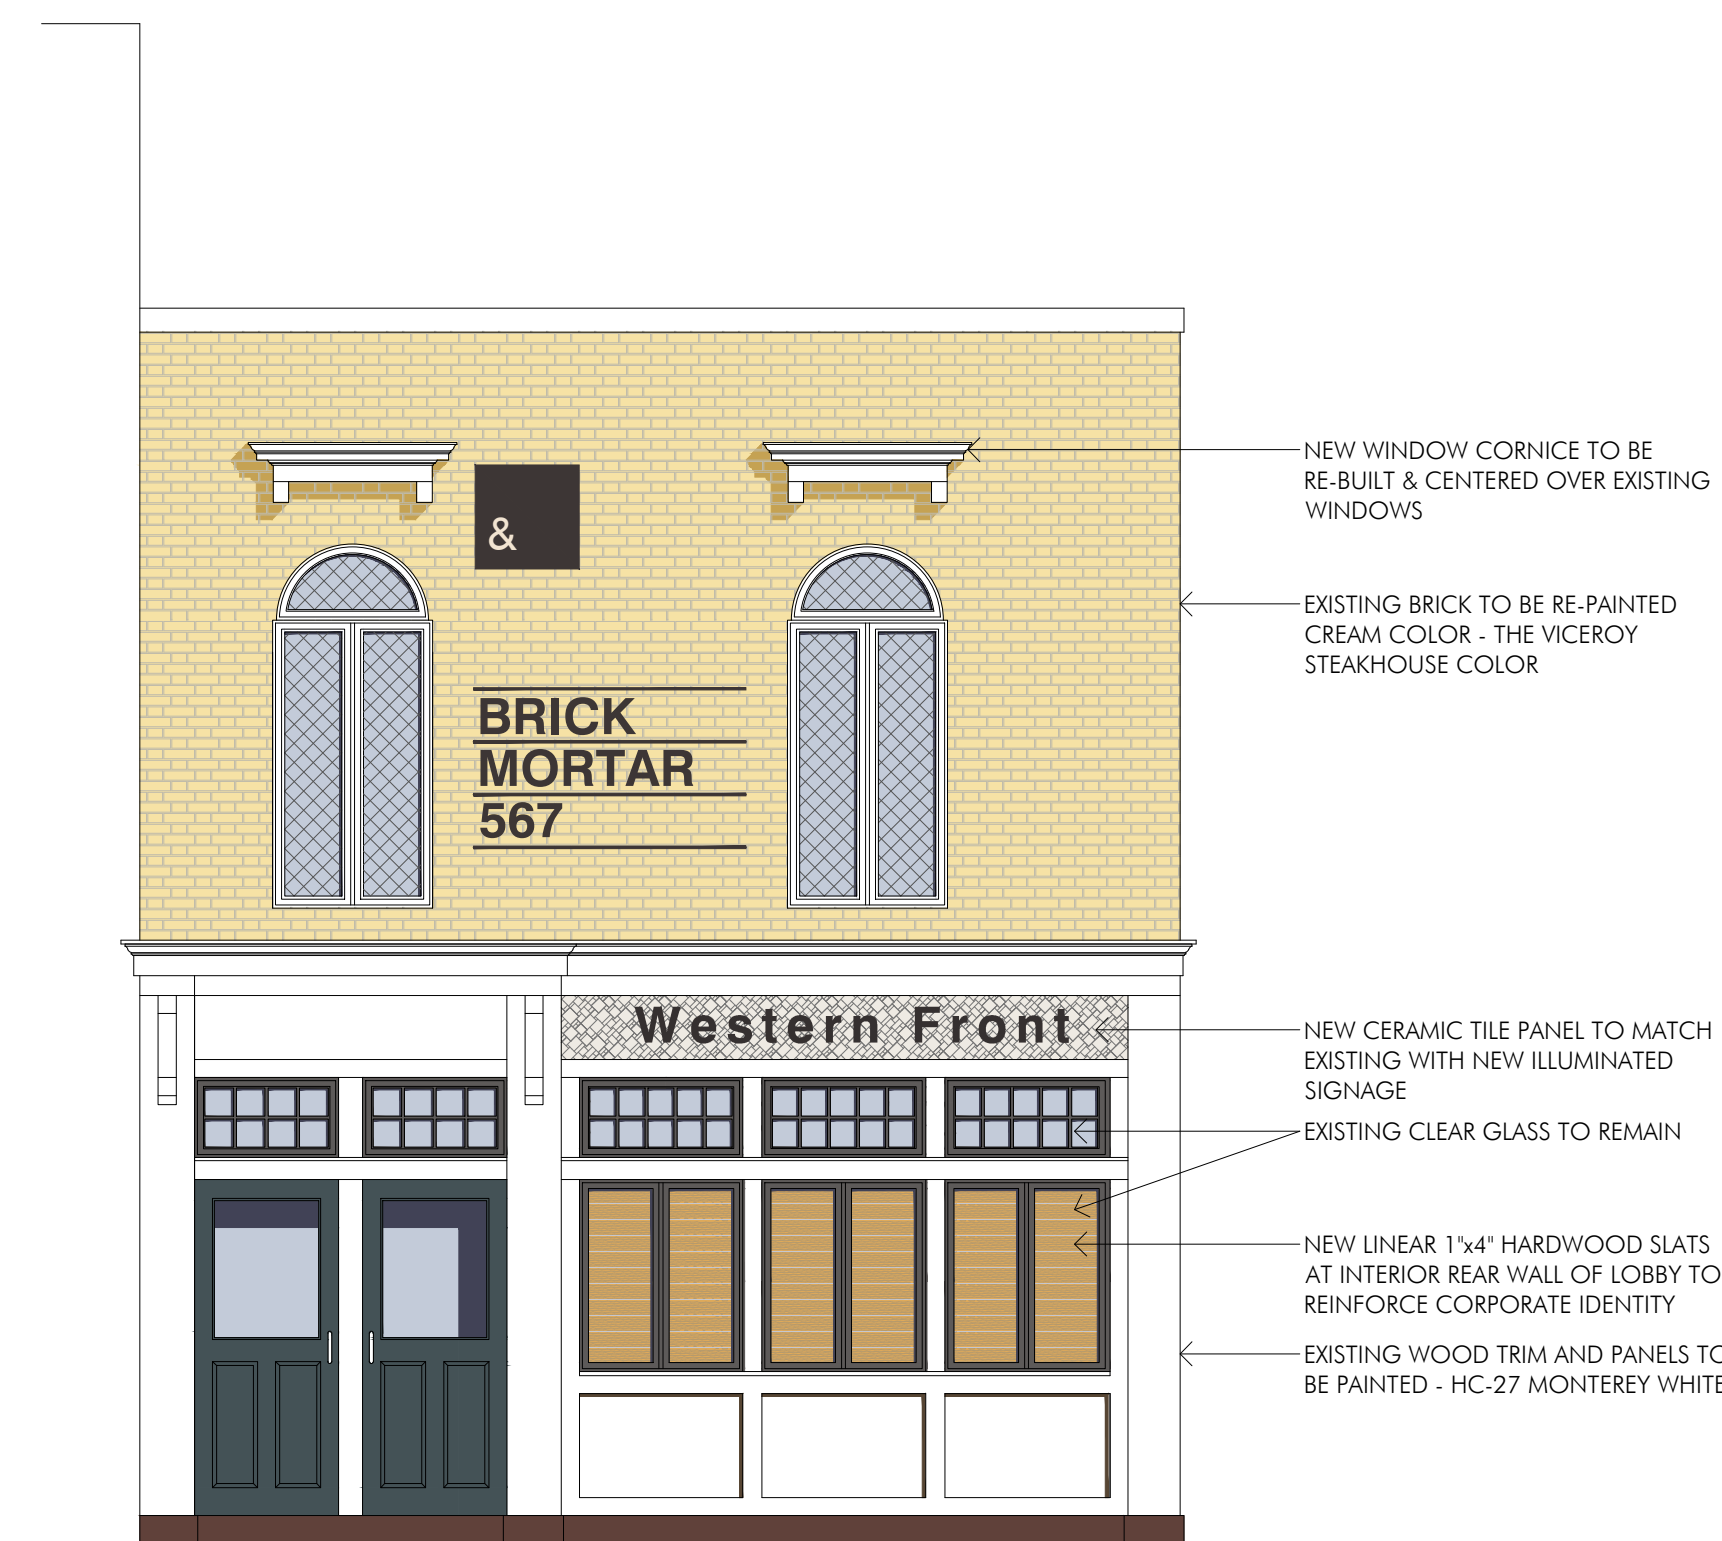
&

BRICK
MORTAR
567

Western Front

NEW WINDOW CORNICE TO BE RE-BUILT & CENTERED OVER EXISTING WINDOWS

EXISTING BRICK TO BE RE-PAINTED CREAM COLOR - THE VICEROY STEAKHOUSE COLOR

NEW CERAMIC TILE PANEL TO MATCH EXISTING WITH NEW ILLUMINATED SIGNAGE

EXISTING CLEAR GLASS TO REMAIN

NEW LINEAR 1"x4" HARDWOOD SLATS AT INTERIOR REAR WALL OF LOBBY TO REINFORCE CORPORATE IDENTITY

EXISTING WOOD TRIM AND PANELS TO BE PAINTED - HC-27 MONTEREY WHITE